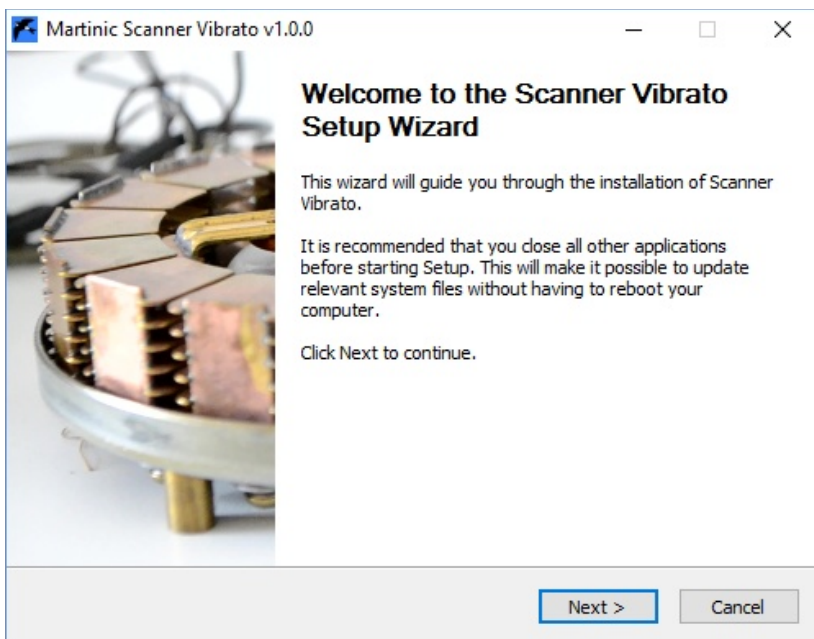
Martinic Scanner Vibrato v1.0.0

Welcome to the Scanner Vibrato Setup Wizard

This wizard will guide you through the installation of Scanner Vibrato.

It is recommended that you close all other applications before starting Setup. This will make it possible to update relevant system files without having to reboot your computer.

Click Next to continue.

Next >

Cancel